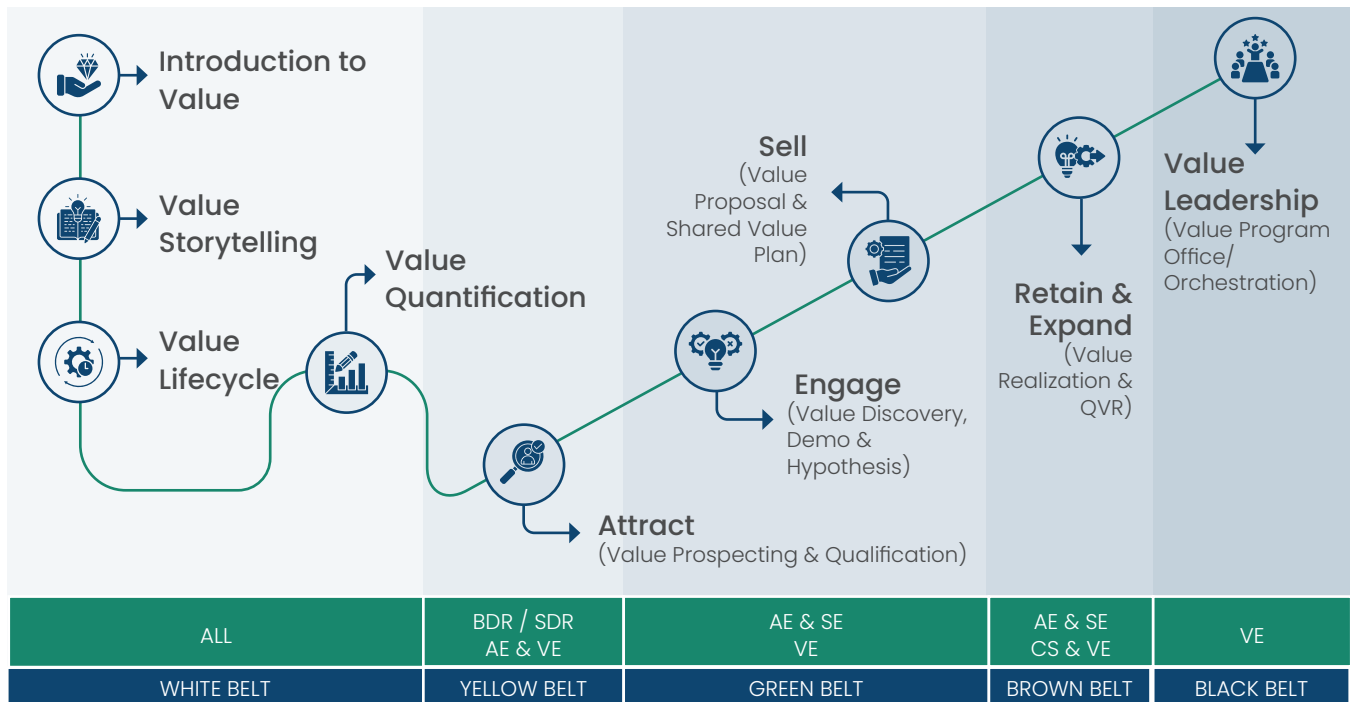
Introduction to Value

Value Storytelling

Value Lifecycle

Value Quantification

Attract
(Value Prospecting & Qualification)

Engage
(Value Discovery, Demo & Hypothesis)

Sell
(Value Proposal & Shared Value Plan)

Retain & Expand
(Value Realization & QVR)

Value Leadership
(Value Program Office/ Orchestration)

| ALL | BDR / SDR AE & VE | AE & SE VE | AE & SE CS & VE | VE |
|---|---|---|---|---|
| WHITE BELT | YELLOW BELT | GREEN BELT | BROWN BELT | BLACK BELT |